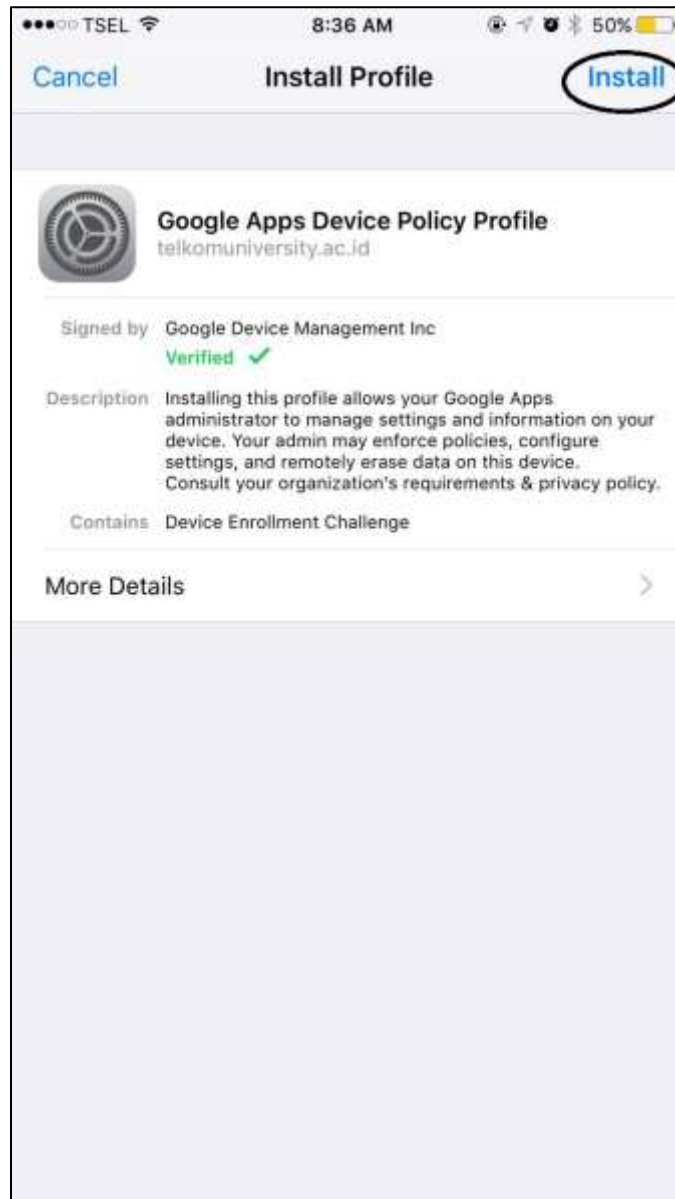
●●●○○ TSEL 8:36 AM 50%

Cancel Install Profile Install

Google Apps Device Policy Profile
telkomuniversity.ac.id

Signed by Google Device Management Inc
Verified ✓

Description Installing this profile allows your Google Apps administrator to manage settings and information on your device. Your admin may enforce policies, configure settings, and remotely erase data on this device. Consult your organization's requirements & privacy policy.

Contains Device Enrollment Challenge

More Details